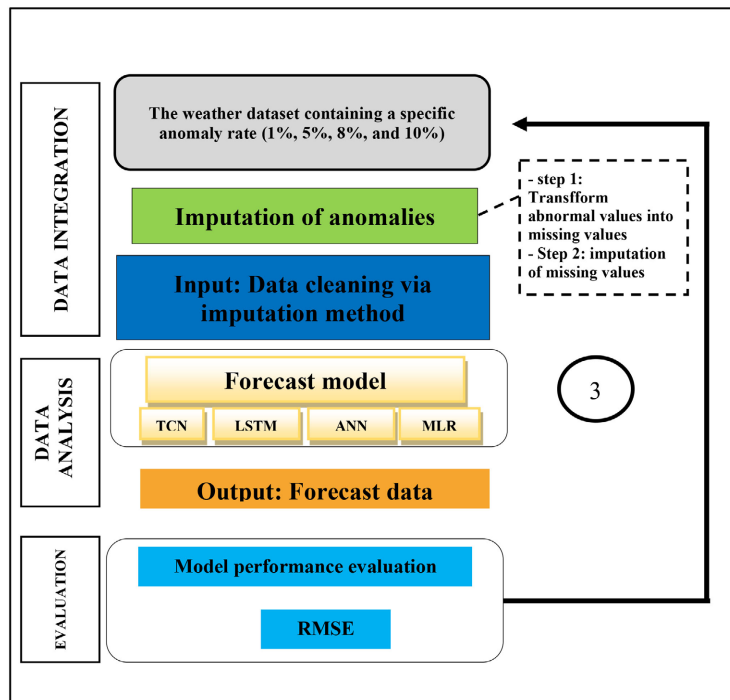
DATA INTEGRATION

The weather dataset containing a specific anomaly rate (1%, 5%, 8%, and 10%)

Imputation of anomalies

- step 1: Transfform abnormal values into missing values
- Step 2: imputation of missing values

Input: Data cleaning via imputation method

DATA ANALYSIS

Forecast model

TCN

LSTM

ANN

MLR

3

Output: Forecast data

EVALUATION

Model performance evaluation

RMSE